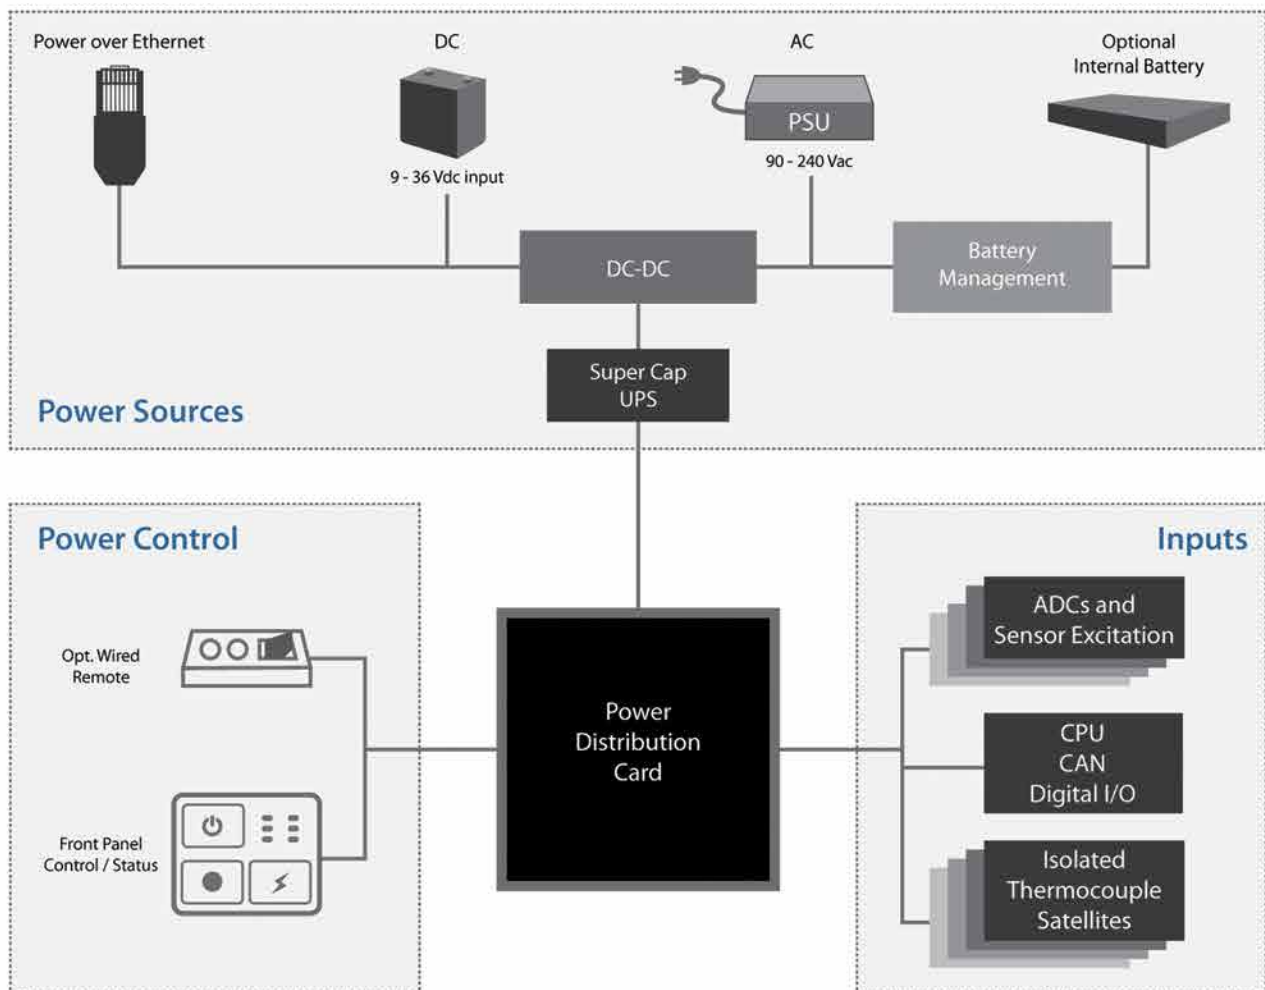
Power over Ethernet

DC

9 - 36 Vdc input

AC

PSU

90 - 240 Vac

Optional Internal Battery

DC-DC

Battery Management

Super Cap UPS

Power Sources

Power Control

Opt. Wired Remote

Front Panel Control / Status

Power Distribution Card

Inputs

ADCs and Sensor Excitation

CPU CAN Digital I/O

Isolated Thermocouple Satellites